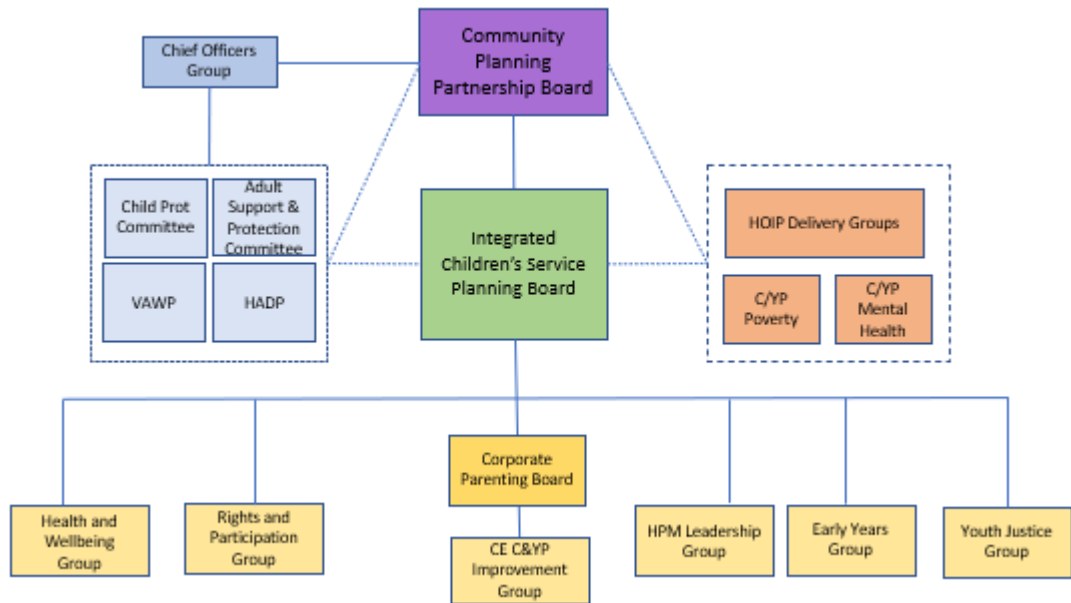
Chief Officers Group

Community Planning Partnership Board

Child Prot Committee

Adult Support & Protection Committee

VAWP

HADP

Integrated Children's Service Planning Board

HOIP Delivery Groups

C/YP Poverty

C/YP Mental Health

Corporate Parenting Board

CE C&YP Improvement Group

Health and Wellbeing Group

Rights and Participation Group

HPM Leadership Group

Early Years Group

Youth Justice Group